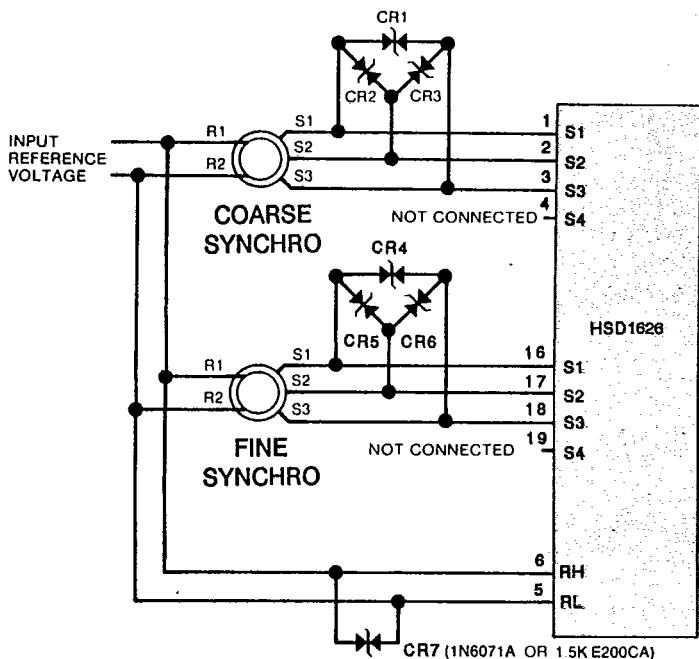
CR1
CR2
CR3
INPUT REFERENCE VOLTAGE
R1
R2
S1
S2
S3
1
2
3
4
S1
S2
S3
S4
COARSE SYNCHRO
NOT CONNECTED
CR4
CR5
CR6
HSD1626
R1
R2
S1
S2
S3
16
17
18
19
S1
S2
S3
S4
FINE SYNCHRO
NOT CONNECTED
6
5
RH
RL
CR7 (1N6071A OR 1.5K E200CA)